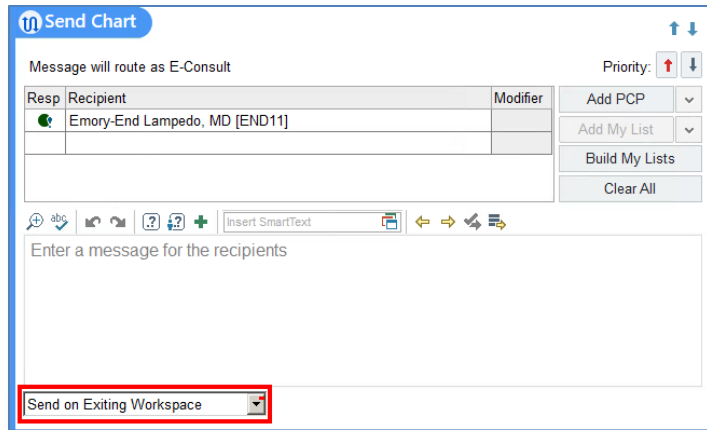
Send Chart

Message will route as E-Consult

Priority:

| Resp | Recipient | Modifier |
|---|---|---|
| | Emory-End Lampedo, MD [END11] | |
| | | |

Add PCP

Add My List

Build My Lists

Clear All

Insert SmartText

Enter a message for the recipients

Send on Exiting Workspace